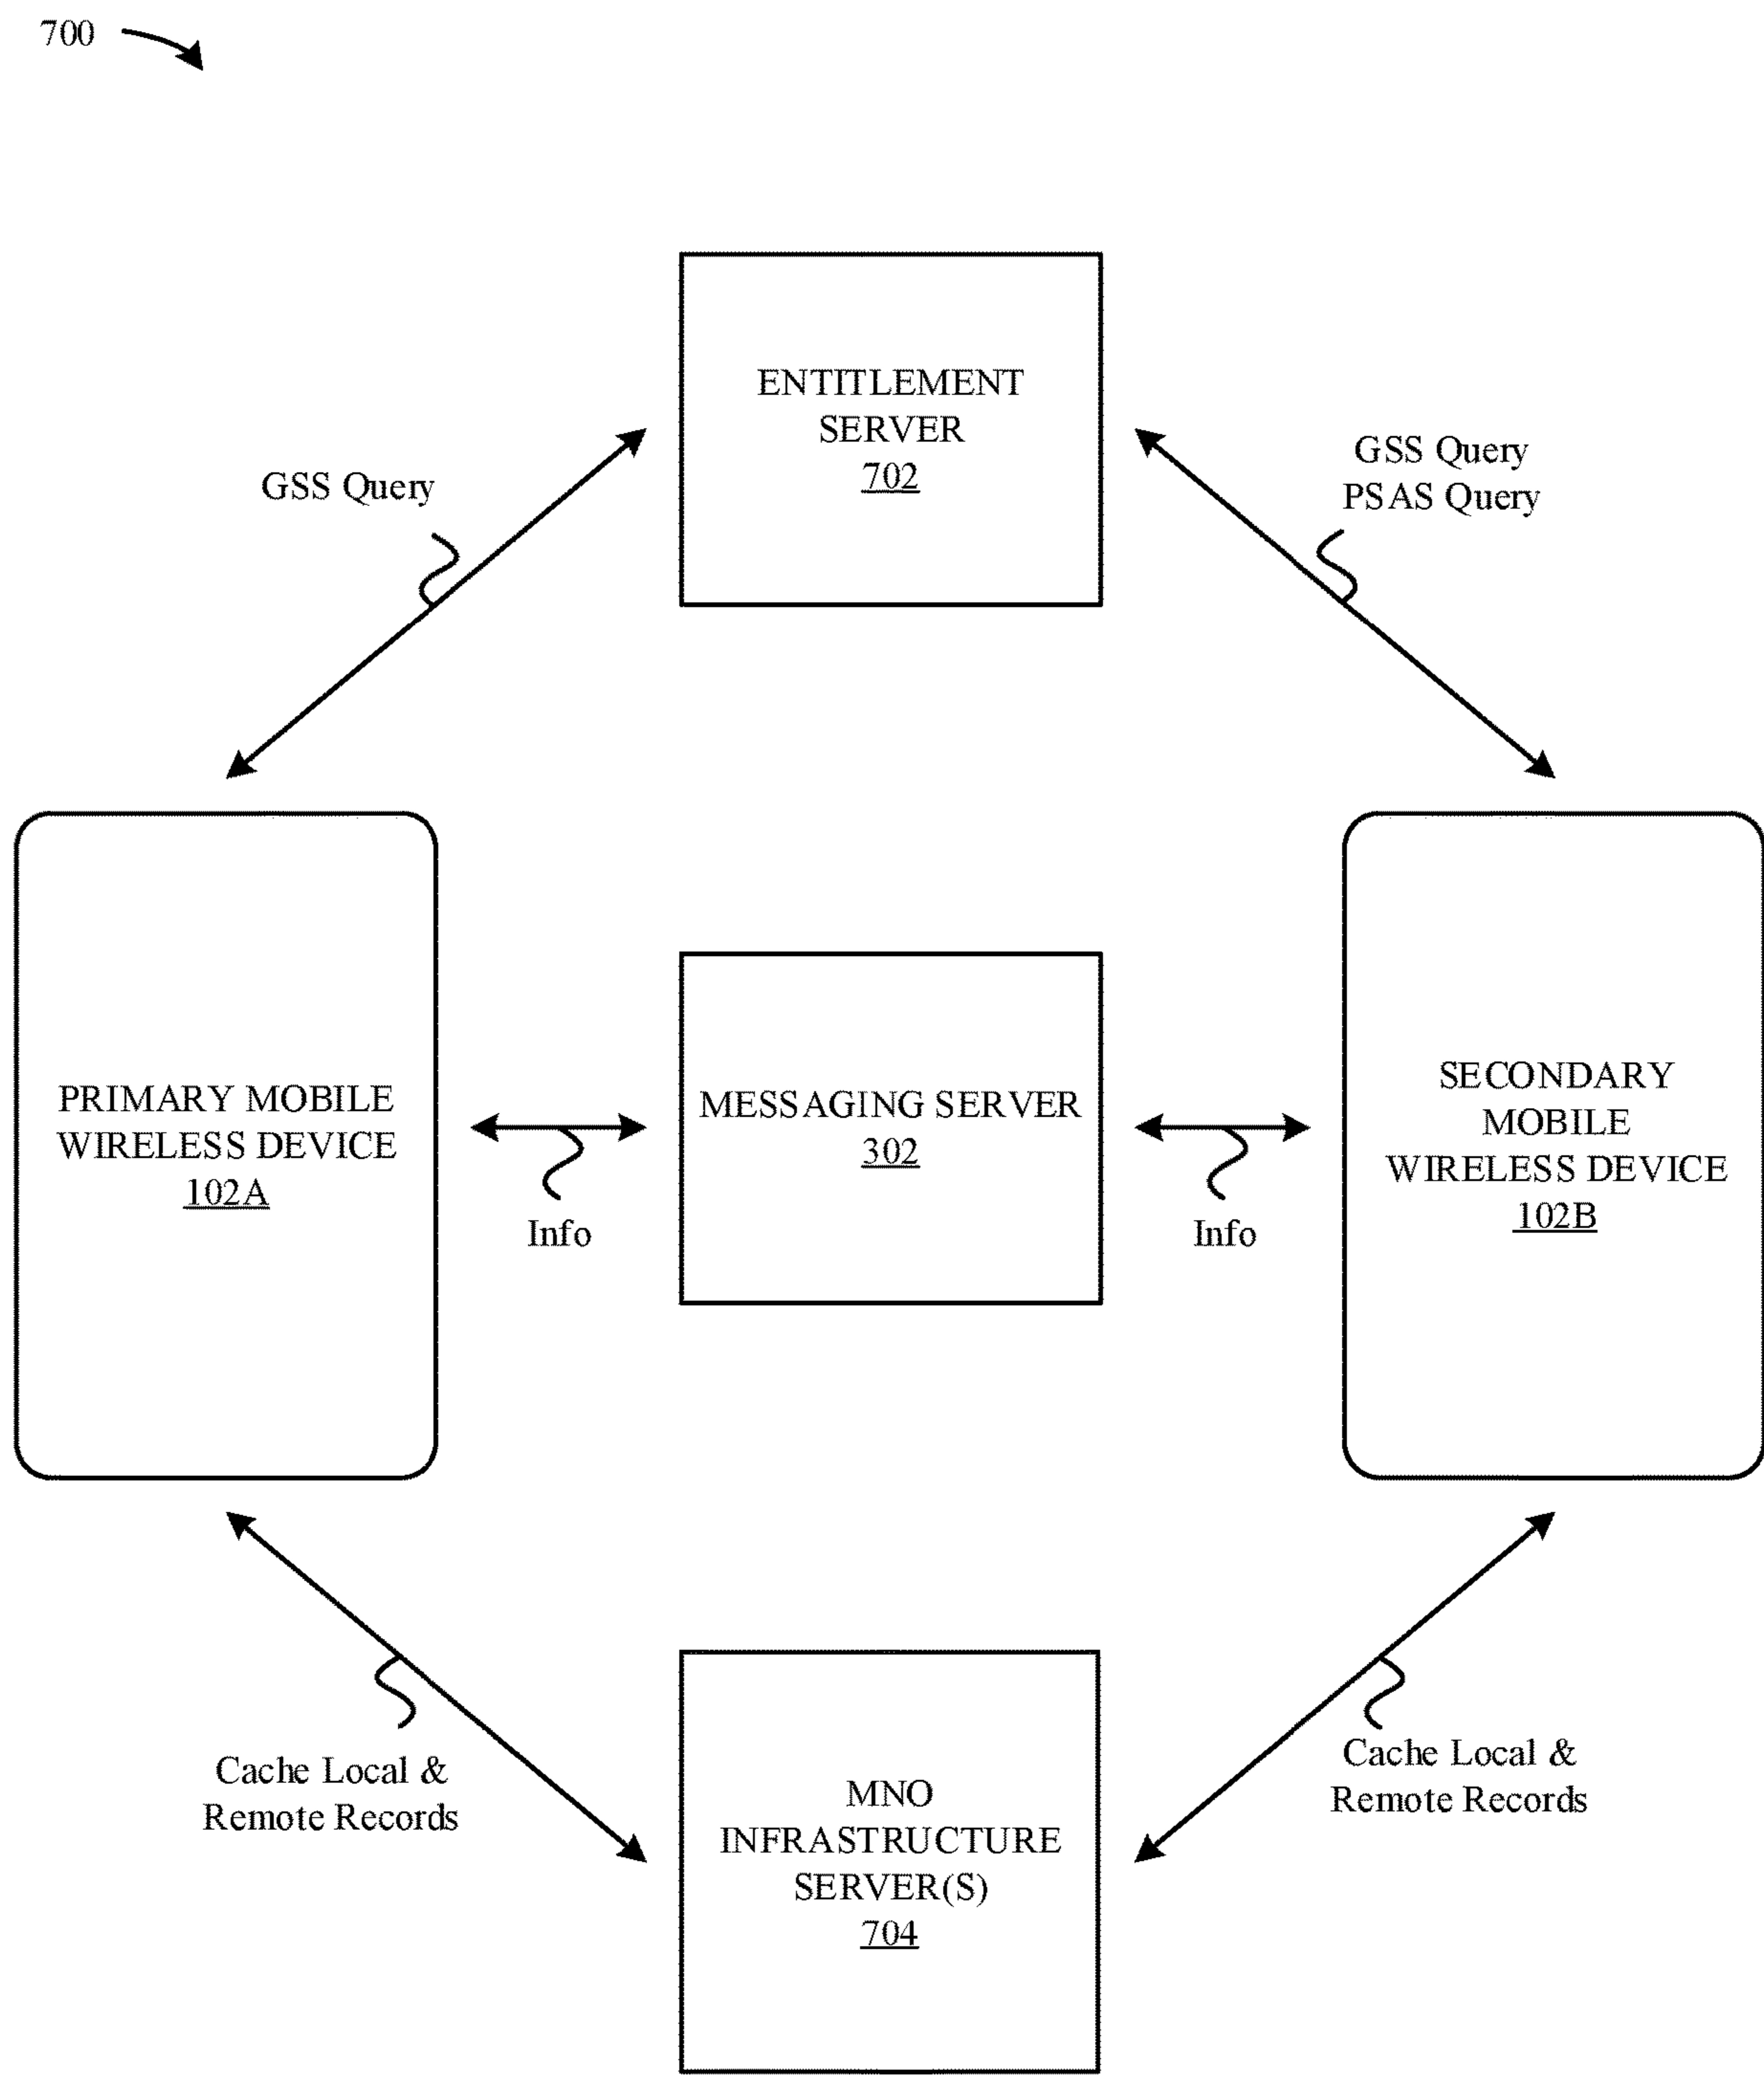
700

ENTITLEMENT SERVER
702

GSS Query

GSS Query
PSAS Query

PRIMARY MOBILE WIRELESS DEVICE
102A

Info

MESSAGING SERVER
302

Info

SECONDARY MOBILE WIRELESS DEVICE
102B

Cache Local &
Remote Records

MNO INFRASTRUCTURE SERVER(S)
704

Cache Local &
Remote Records